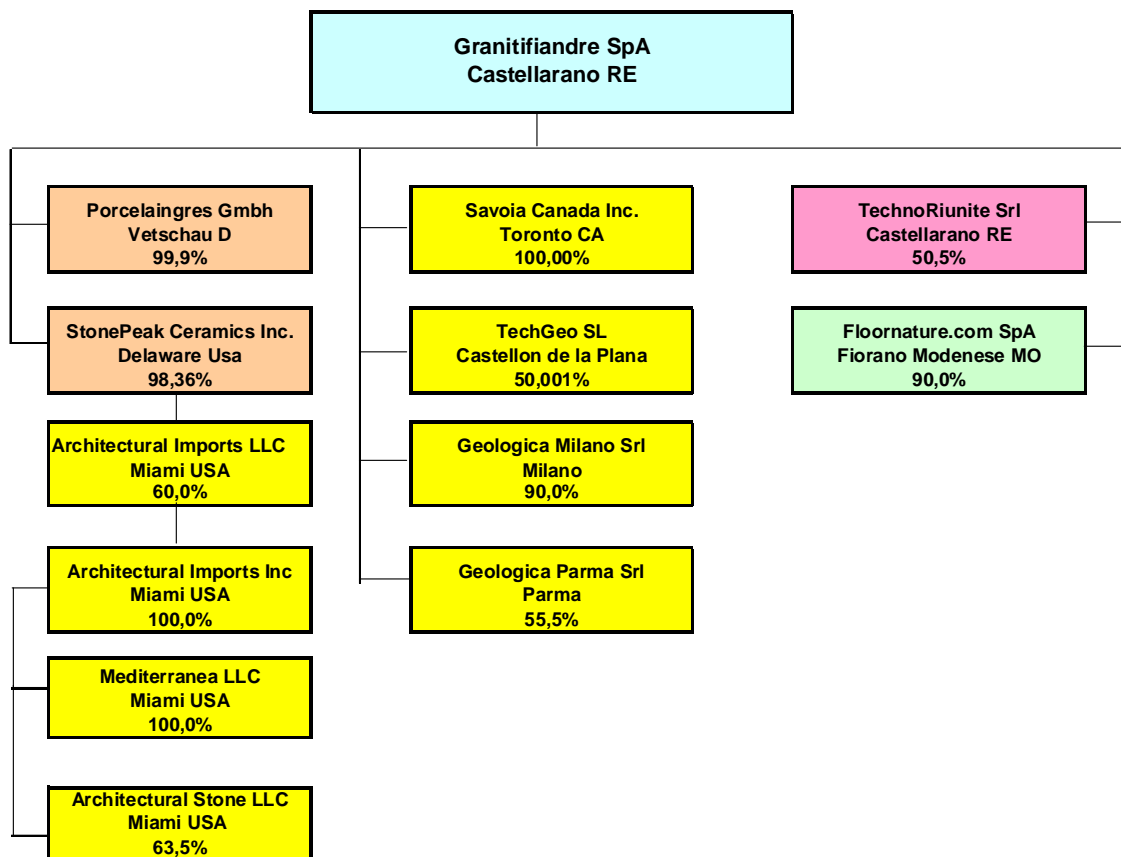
Granitifiandre SpA
Castellarano RE

Porcelaingres Gmbh
Vetschau D
99,9%

StonePeak Ceramics Inc.
Delaware Usa
98,36%

Architectural Imports LLC
Miami USA
60,0%

Architectural Imports Inc
Miami USA
100,0%

Mediterranea LLC
Miami USA
100,0%

Architectural Stone LLC
Miami USA
63,5%

Savoia Canada Inc.
Toronto CA
100,00%

TechGeo SL
Castellon de la Plana
50,001%

Geologica Milano Srl
Milano
90,0%

Geologica Parma Srl
Parma
55,5%

TechnoRiunite Srl
Castellarano RE
50,5%

Floornature.com SpA
Fiorano Modenese MO
90,0%